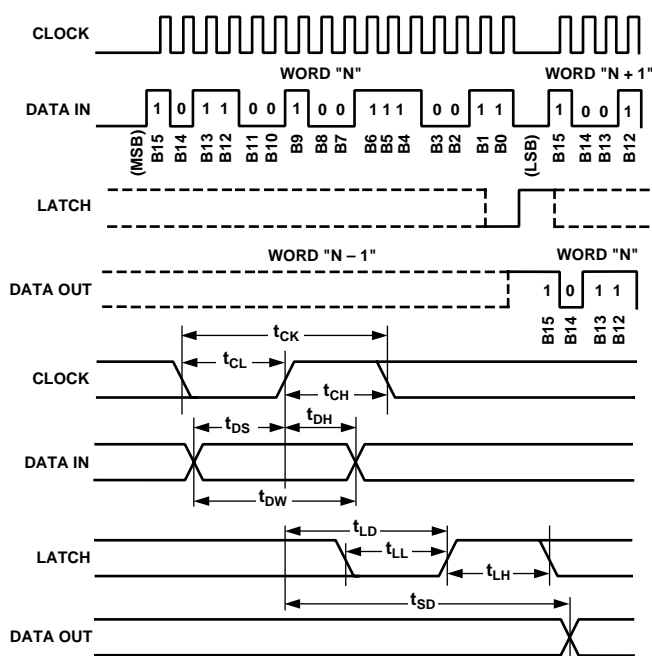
CLOCK

WORD "N"

WORD "N + 1"

DATA IN

1 0 1 1 0 0 1 0 0 1 1 1 0 0 1 1 1 0 0 1

(MSB) B15 B14 B13 B12 B11 B10 B9 B8 B7 B6 B5 B4 B3 B2 B1 B0 (LSB) B15 B14 B13 B12

LATCH

WORD "N – 1"

WORD "N"

DATA OUT

1 0 1 1

B15 B14 B13 B12

$t_{CK}$

$t_{CL}$

CLOCK

$t_{CH}$

$t_{DS}$

$t_{DH}$

DATA IN

$t_{DW}$

$t_{LD}$

$t_{LL}$

LATCH

$t_{LH}$

$t_{SD}$

DATA OUT